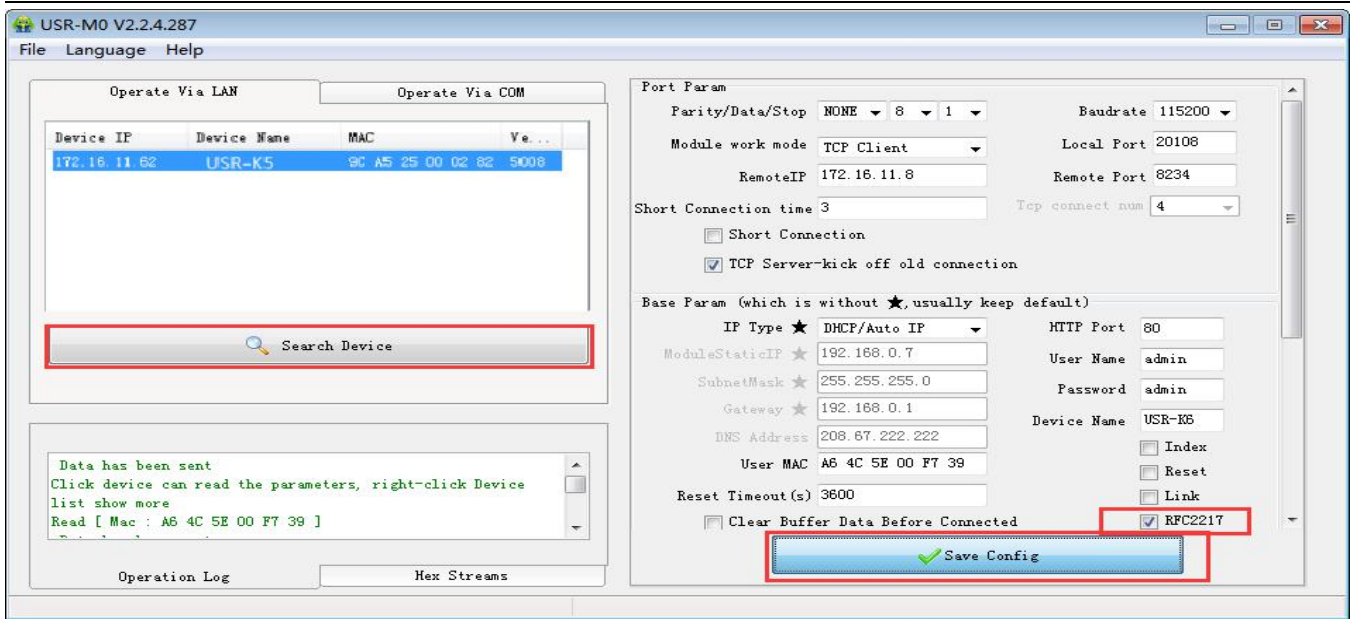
USR-M0 V2.2.4.287

File Language Help

Operate Via LAN
Operate Via COM

| Device IP | Device Name | MAC | Ve... |
|---|---|---|---|
| 172.16.11.62 | USR-K5 | 9C A5 25 00 02 82 | 5008 |

Search Device

Data has been sent
Click device can read the parameters, right-click Device list show more
Read [ Mac : A6 4C 5E 00 F7 39 ]

Operation Log
Hex Streams

Port Param
Parity/Data/Stop NONE 8 1
Baudrate 115200
Module work mode TCP Client
Local Port 20108
RemoteIP 172.16.11.8
Remote Port 8234
Short Connection time 3
Tcp connect num 4
Short Connection
TCP Server-kick off old connection

Base Param (which is without ★, usually keep default)
IP Type ★ DHCP/Auto IP
HTTP Port 80
ModuleStaticIP ★ 192.168.0.7
User Name admin
SubnetMask ★ 255.255.255.0
Password admin
Gateway ★ 192.168.0.1
Device Name USR-K6
DNS Address 208.67.222.222
Index
User MAC A6 4C 5E 00 F7 39
Reset
Reset Timeout(s) 3600
Link
Clear Buffer Data Before Connected
RFC2217

Save Config